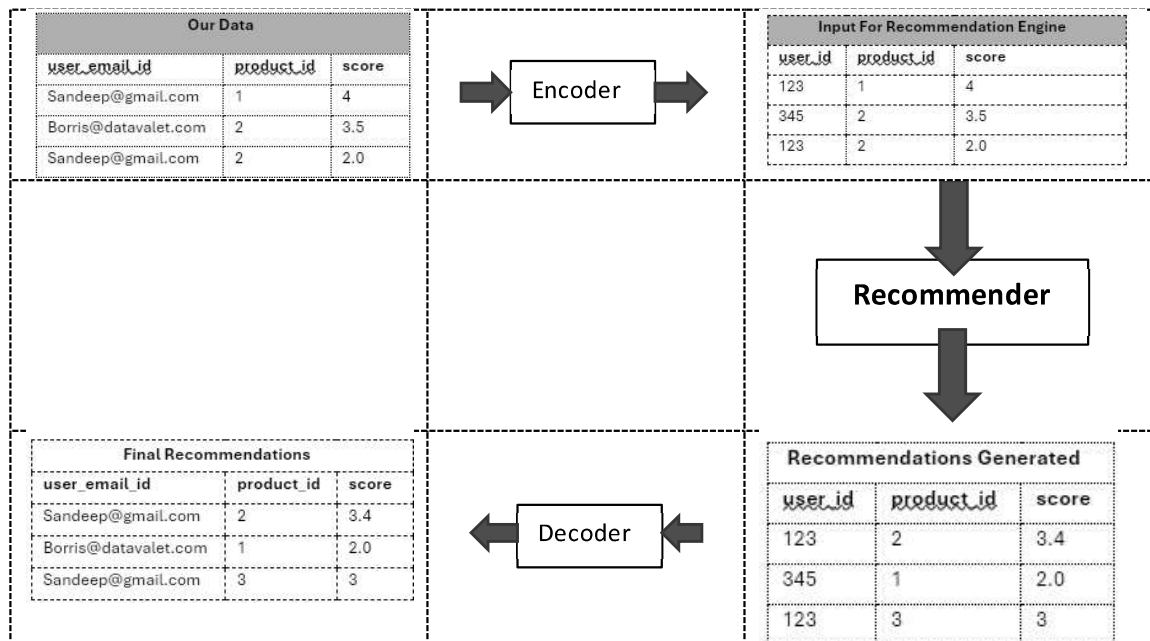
Our Data

| user_email_id | product_id | score |
|---|---|---|
| Sandeep@gmail.com | 1 | 4 |
| Borris@datavalet.com | 2 | 3.5 |
| Sandeep@gmail.com | 2 | 2.0 |

Encoder

Input For Recommendation Engine

| user_id | product_id | score |
|---|---|---|
| 123 | 1 | 4 |
| 345 | 2 | 3.5 |
| 123 | 2 | 2.0 |

Recommender

Recommendations Generated

| user_id | product_id | score |
|---|---|---|
| 123 | 2 | 3.4 |
| 345 | 1 | 2.0 |
| 123 | 3 | 3 |

Decoder

Final Recommendations

| user_email_id | product_id | score |
|---|---|---|
| Sandeep@gmail.com | 2 | 3.4 |
| Borris@datavalet.com | 1 | 2.0 |
| Sandeep@gmail.com | 3 | 3 |